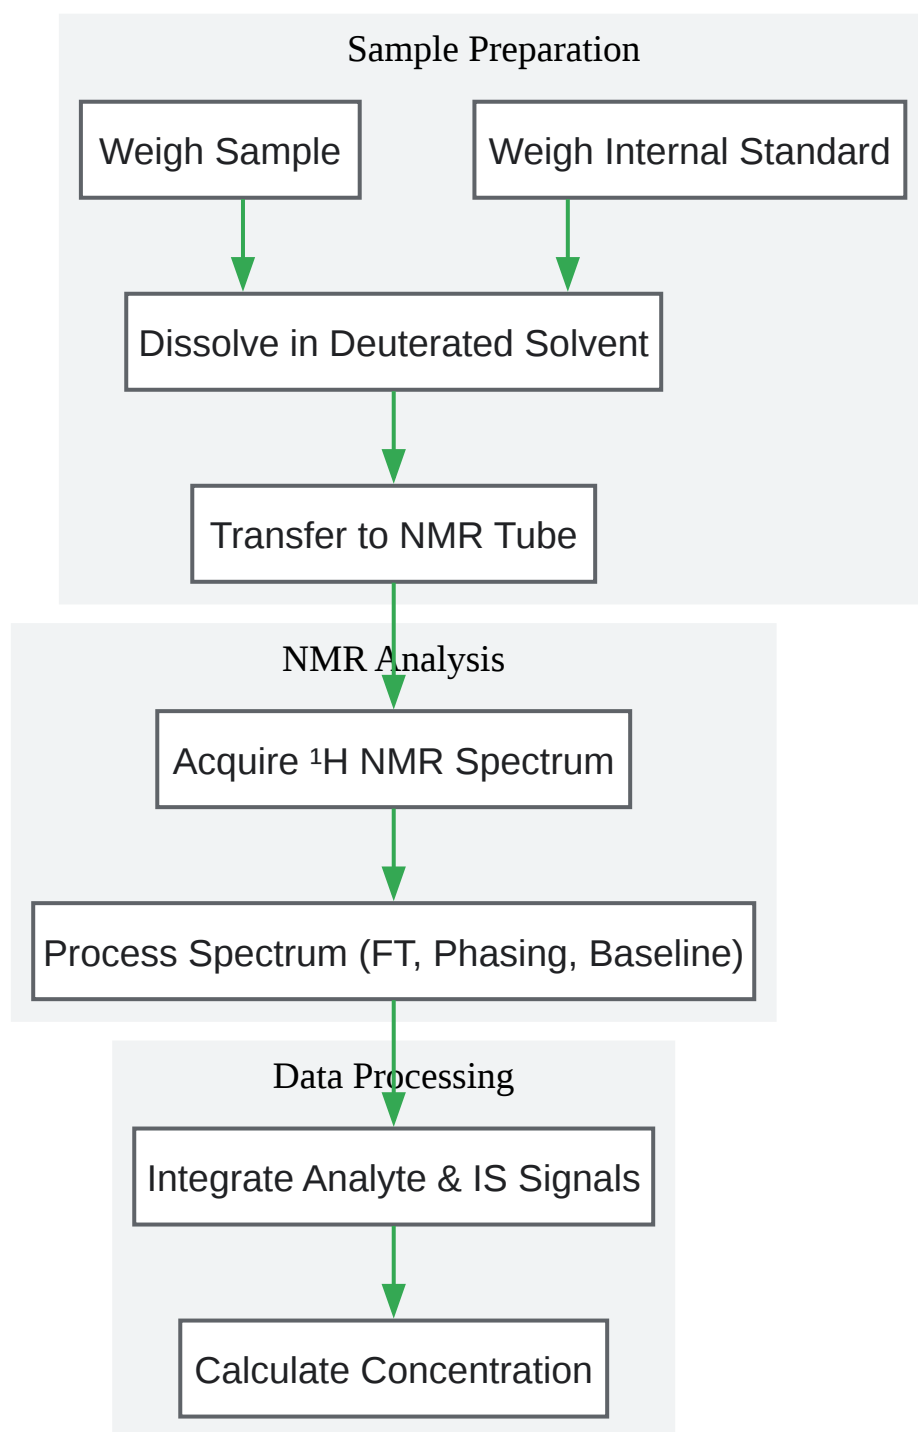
Sample Preparation

Weigh Sample

Weigh Internal Standard

Dissolve in Deuterated Solvent

Transfer to NMR Tube

NMR Analysis

Acquire ¹H NMR Spectrum

Process Spectrum (FT, Phasing, Baseline)

Data Processing

Integrate Analyte & IS Signals

Calculate Concentration